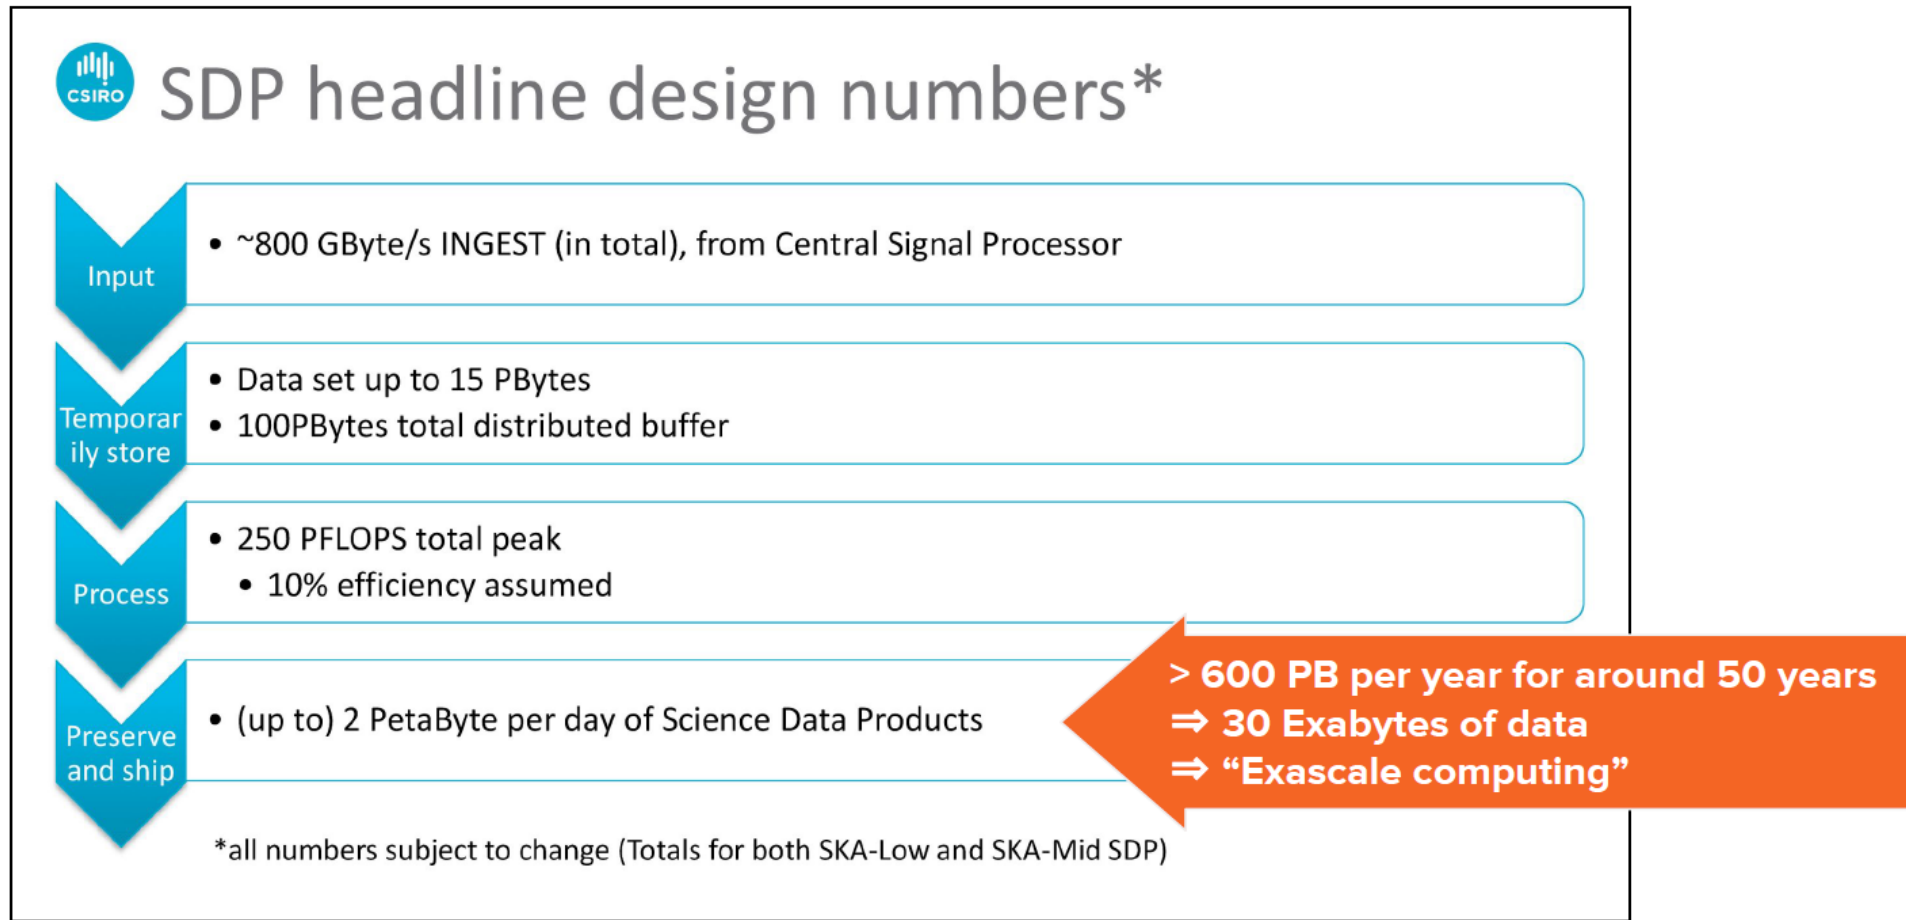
CSIRO

SDP headline design numbers*

Input

• ~800 GByte/s INGEST (in total), from Central Signal Processor

Temporarily store

• Data set up to 15 PBytes
• 100PBytes total distributed buffer

Process

• 250 PFLOPS total peak
  • 10% efficiency assumed

Preserve and ship

• (up to) 2 PetaByte per day of Science Data Products

> 600 PB per year for around 50 years
⇒ 30 Exabytes of data
⇒ “Exascale computing”

*all numbers subject to change (Totals for both SKA-Low and SKA-Mid SDP)